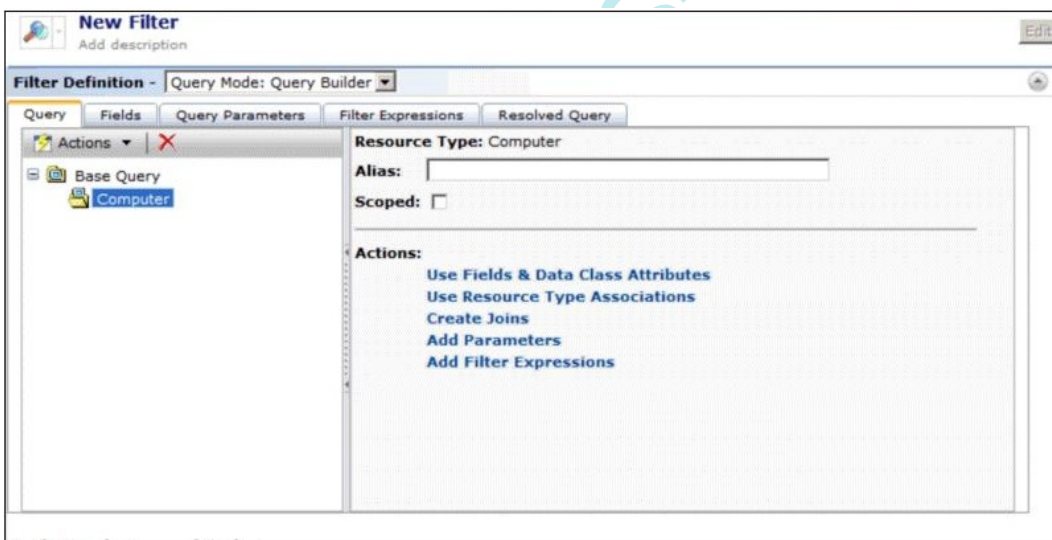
New Filter
Add description

Edit

Filter Definition - Query Mode: Query Builder

Query | Fields | Query Parameters | Filter Expressions | Resolved Query

Actions

Base Query
Computer

Resource Type: Computer
Alias:
Scoped:

Actions:
Use Fields & Data Class Attributes
Use Resource Type Associations
Create Joins
Add Parameters
Add Filter Expressions